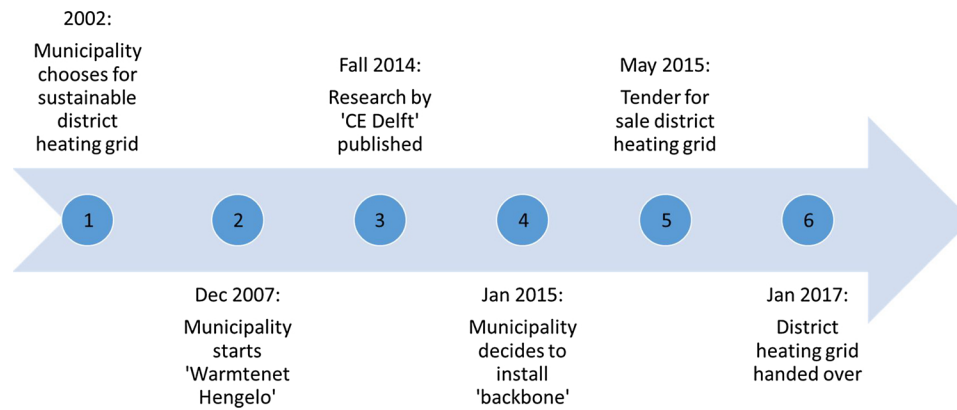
2002:

Municipality chooses for sustainable district heating grid

1

Dec 2007:

Municipality starts 'Warmtenet Hengelo'

2

Fall 2014:

Research by 'CE Delft' published

3

Jan 2015:

Municipality decides to install 'backbone'

4

May 2015:

Tender for sale district heating grid

5

Jan 2017:

District heating grid handed over

6